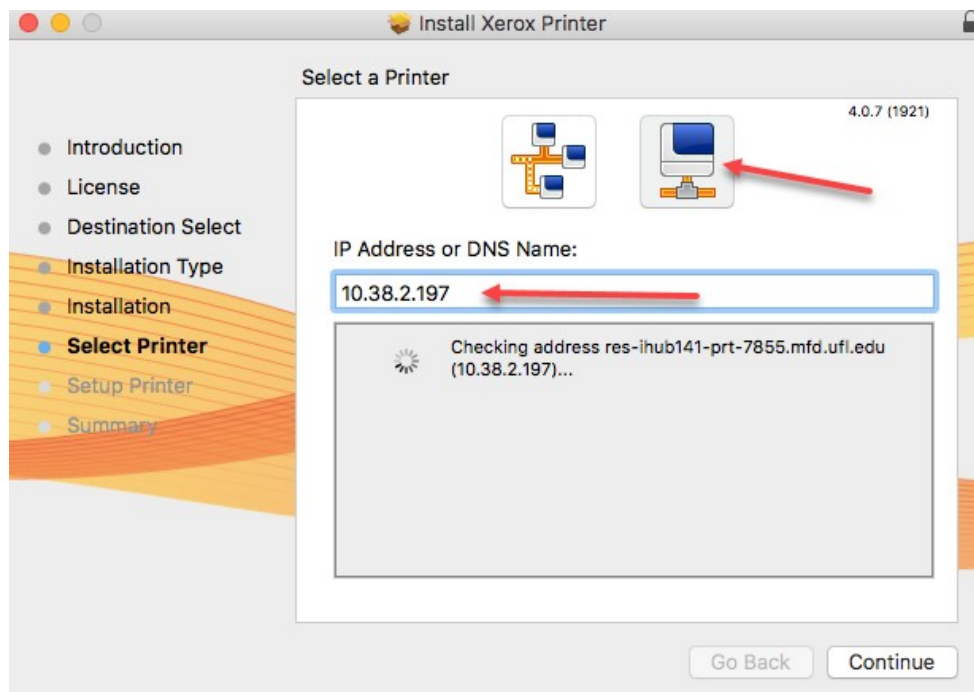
Install Xerox Printer

Select a Printer

4.0.7 (1921)

Introduction
License
Destination Select
Installation Type
Installation
Select Printer
Setup Printer
Summary

IP Address or DNS Name:

10.38.2.197

Checking address res-ihub141-prt-7855.mfd.ufl.edu (10.38.2.197)...

Go Back
Continue